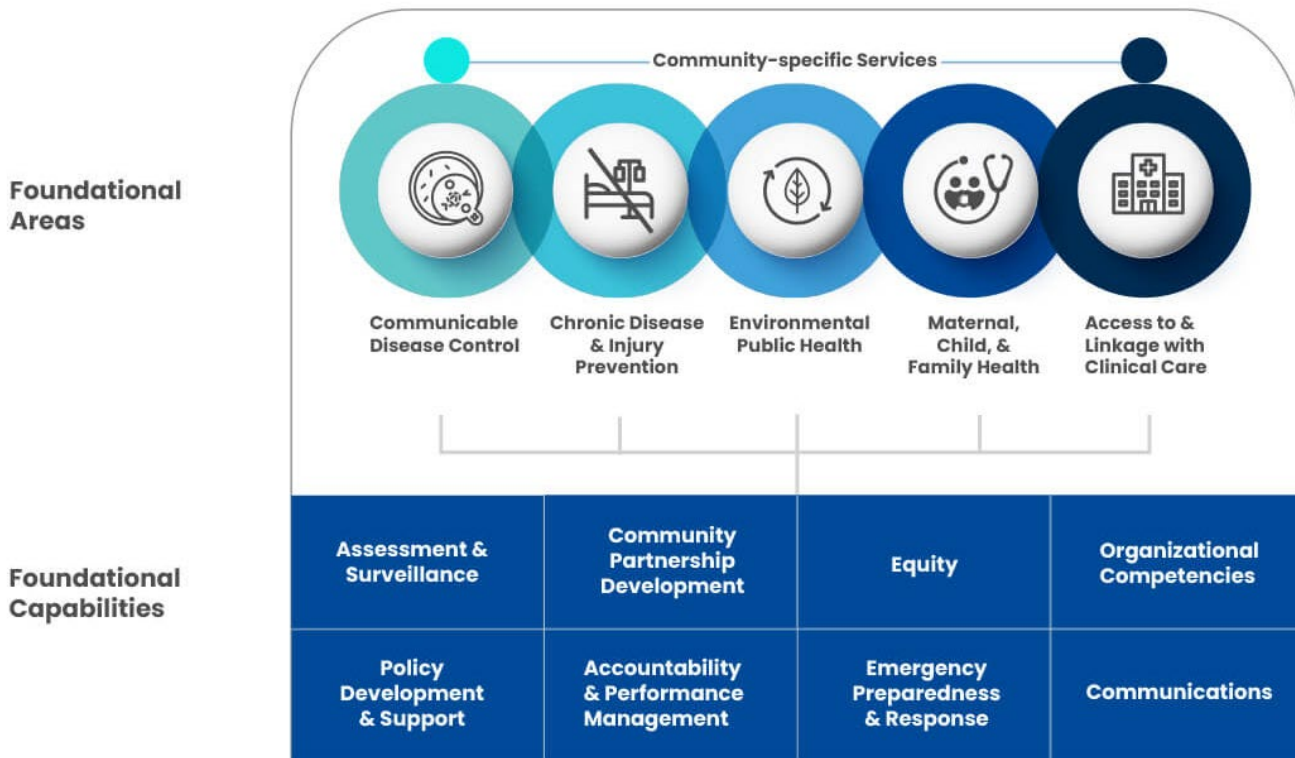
Community-specific Services

Foundational Areas

Communicable Disease Control

Chronic Disease & Injury Prevention

Environmental Public Health

Maternal, Child, & Family Health

Access to & Linkage with Clinical Care

Foundational Capabilities

| Assessment & Surveillance | Community Partnership Development | Equity | Organizational Competencies |
|---|---|---|---|
| Policy Development & Support | Accountability & Performance Management | Emergency Preparedness & Response | Communications |